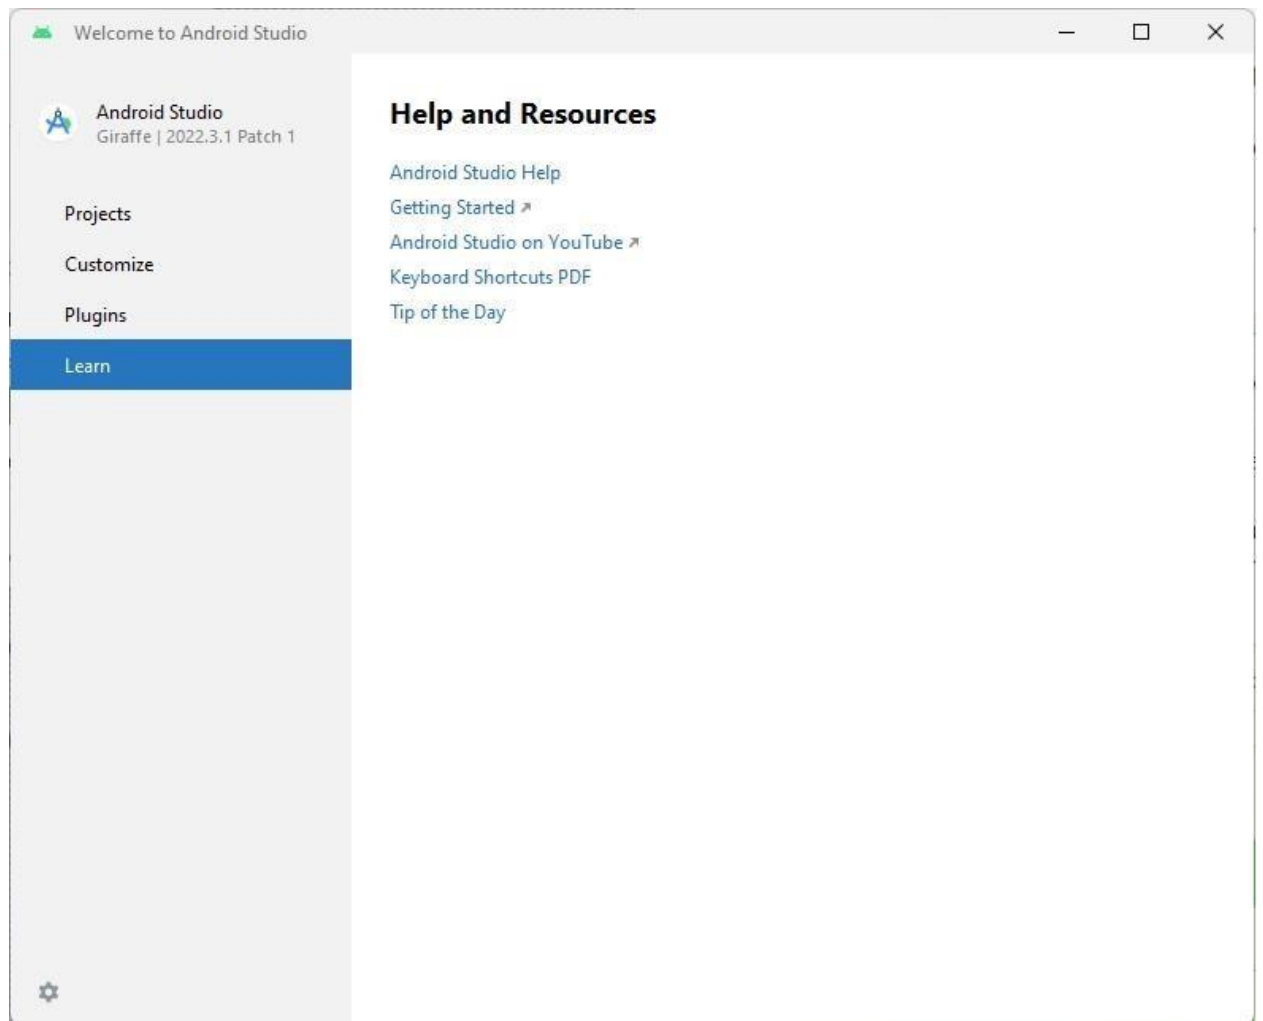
Welcome to Android Studio

Android Studio
Giraffe | 2022.3.1 Patch 1

Projects

Customize

Plugins

Learn

Help and Resources

Android Studio Help

Getting Started ↗

Android Studio on YouTube ↗

Keyboard Shortcuts PDF

Tip of the Day